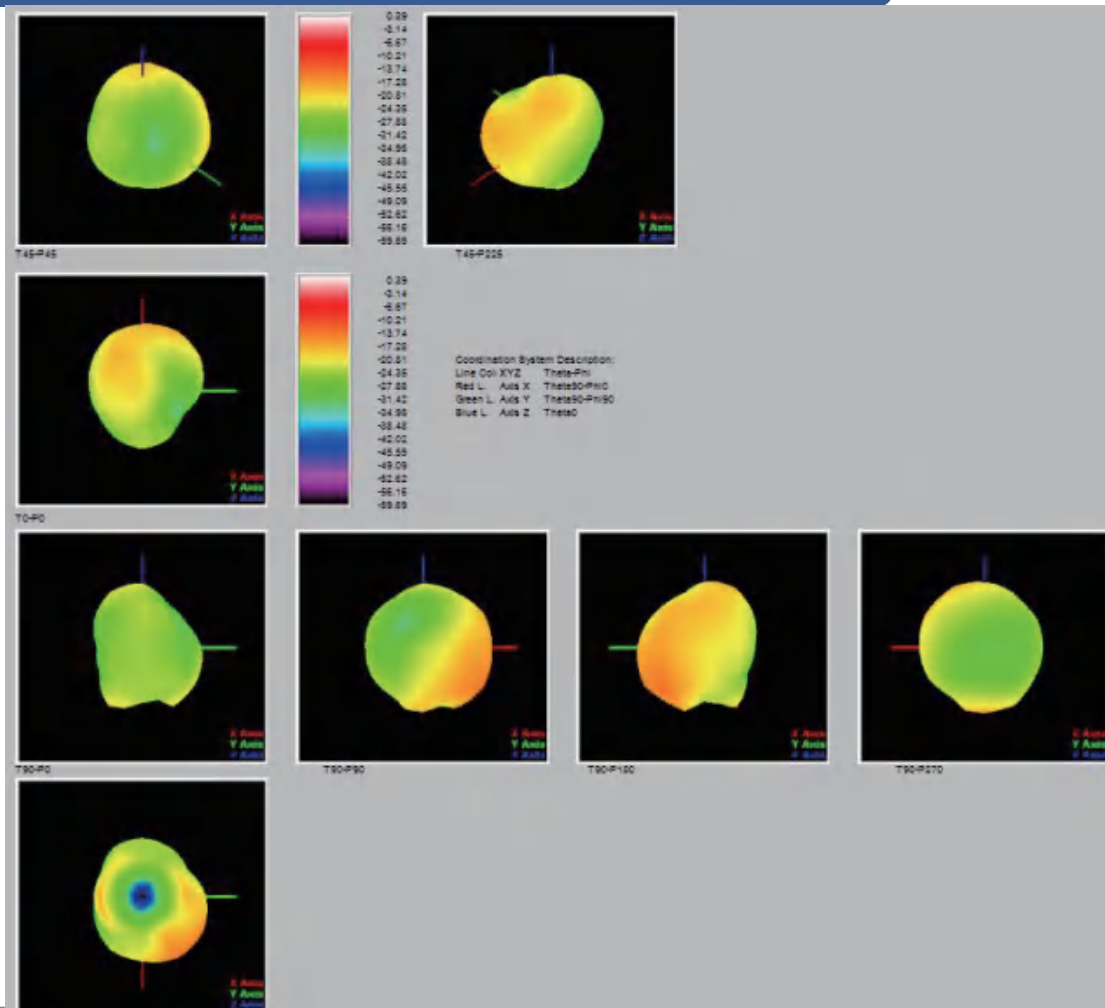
X Axis
Y Axis
Z Axis
T45-P45

0.39
-3.14
-6.67
-10.21
-13.74
-17.28
-20.81
-24.35
-27.88
-31.42
-34.95
-38.48
-42.02
-45.55
-49.09
-52.62
-56.16
-59.69

X Axis
Y Axis
Z Axis
T45-P225

X Axis
Y Axis
Z Axis
T0-P0

0.39
-3.14
-6.67
-10.21
-13.74
-17.28
-20.81
-24.35
-27.88
-31.42
-34.95
-38.48
-42.02
-45.55
-49.09
-52.62
-56.16
-59.69

Coordination System Description:
Line Col XYZ Theta-Phi
Red L. Axis X Theta90-Phi0
Green L. Axis Y Theta90-Phi90
Blue L. Axis Z Theta0

X Axis
Y Axis
Z Axis
T90-P0

X Axis
Y Axis
Z Axis
T90-P90

X Axis
Y Axis
Z Axis
T90-P180

X Axis
Y Axis
Z Axis
T90-P270

X Axis
Y Axis
Z Axis